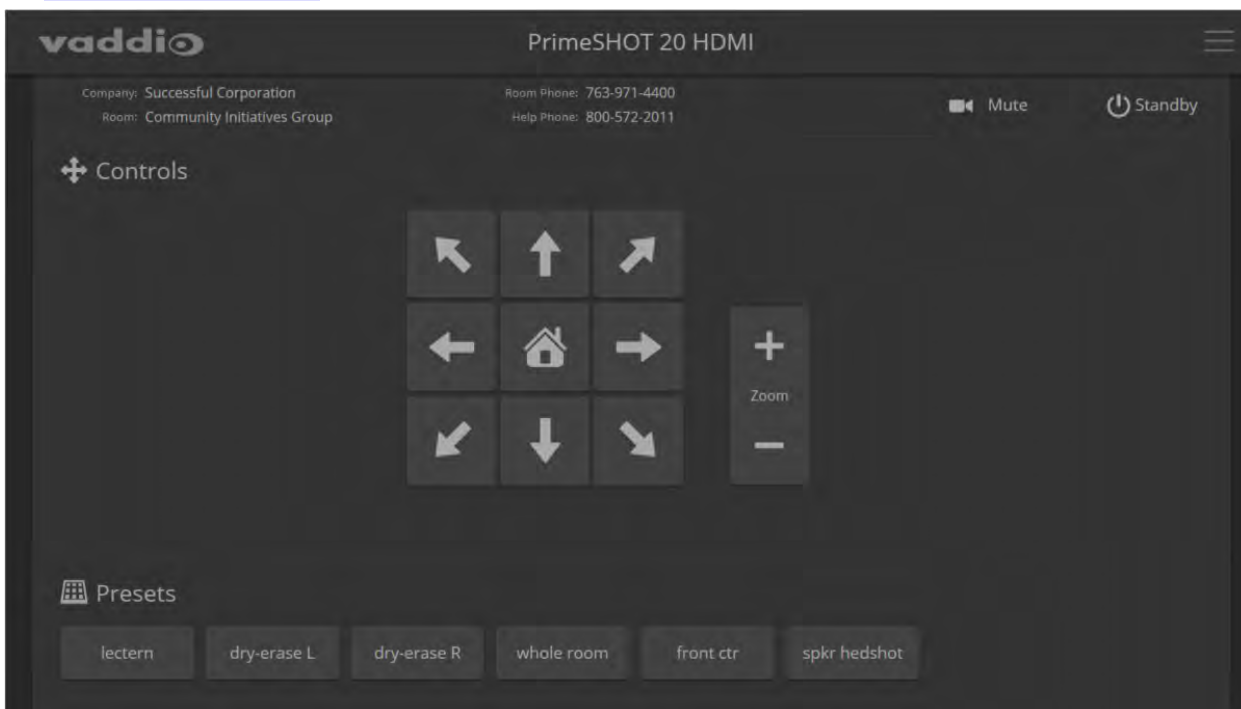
vaddio

PrimeSHOT 20 HDMI

Company: Successful Corporation
Room: Community Initiatives Group

Room Phone: 763-971-4400
Help Phone: 800-572-2011

Mute

Standby

Controls

Zoom

Presets

lectern

dry-erase L

dry-erase R

whole room

front ctr

spkr hedshot